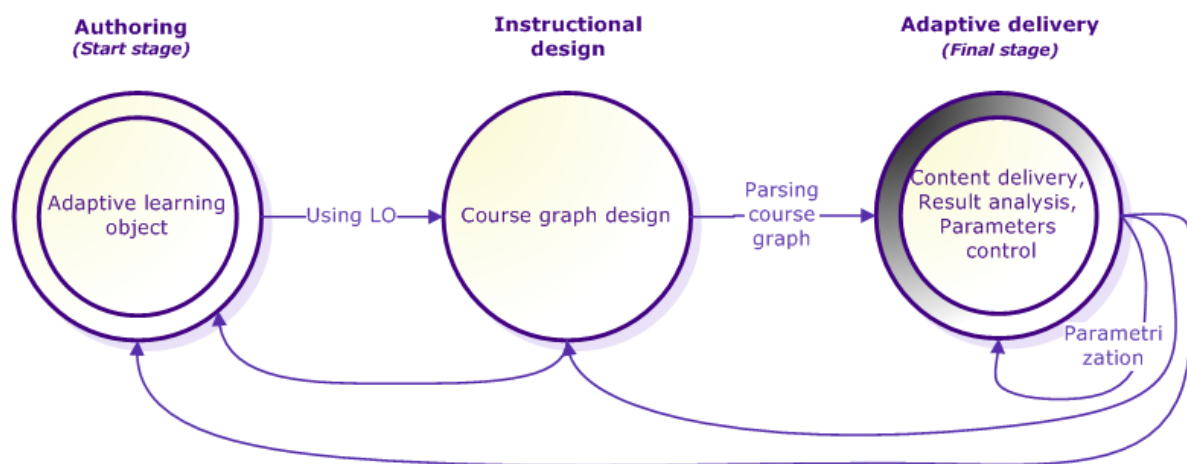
Authoring
(Start stage)

Instructional design

Adaptive delivery
(Final stage)

Adaptive learning object

Using LO

Course graph design

Parsing course graph

Content delivery, Result analysis, Parameters control

Parametrization